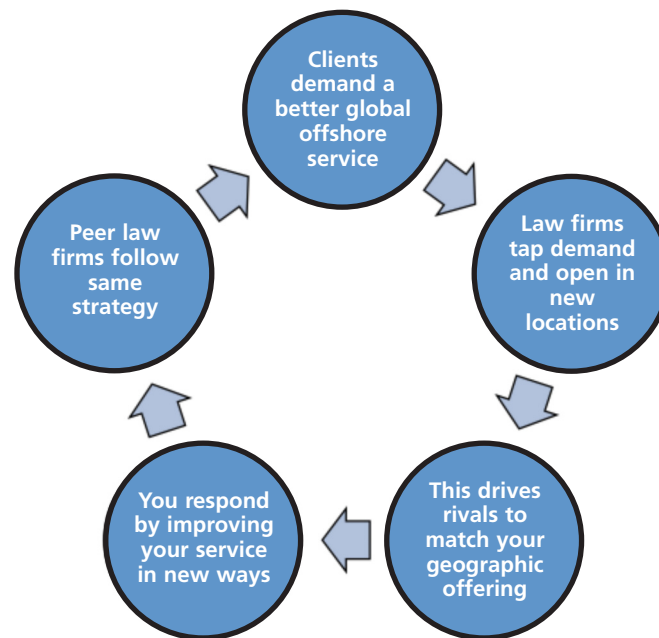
Clients demand a better global offshore service

Law firms tap demand and open in new locations

This drives rivals to match your geographic offering

You respond by improving your service in new ways

Peer law firms follow same strategy